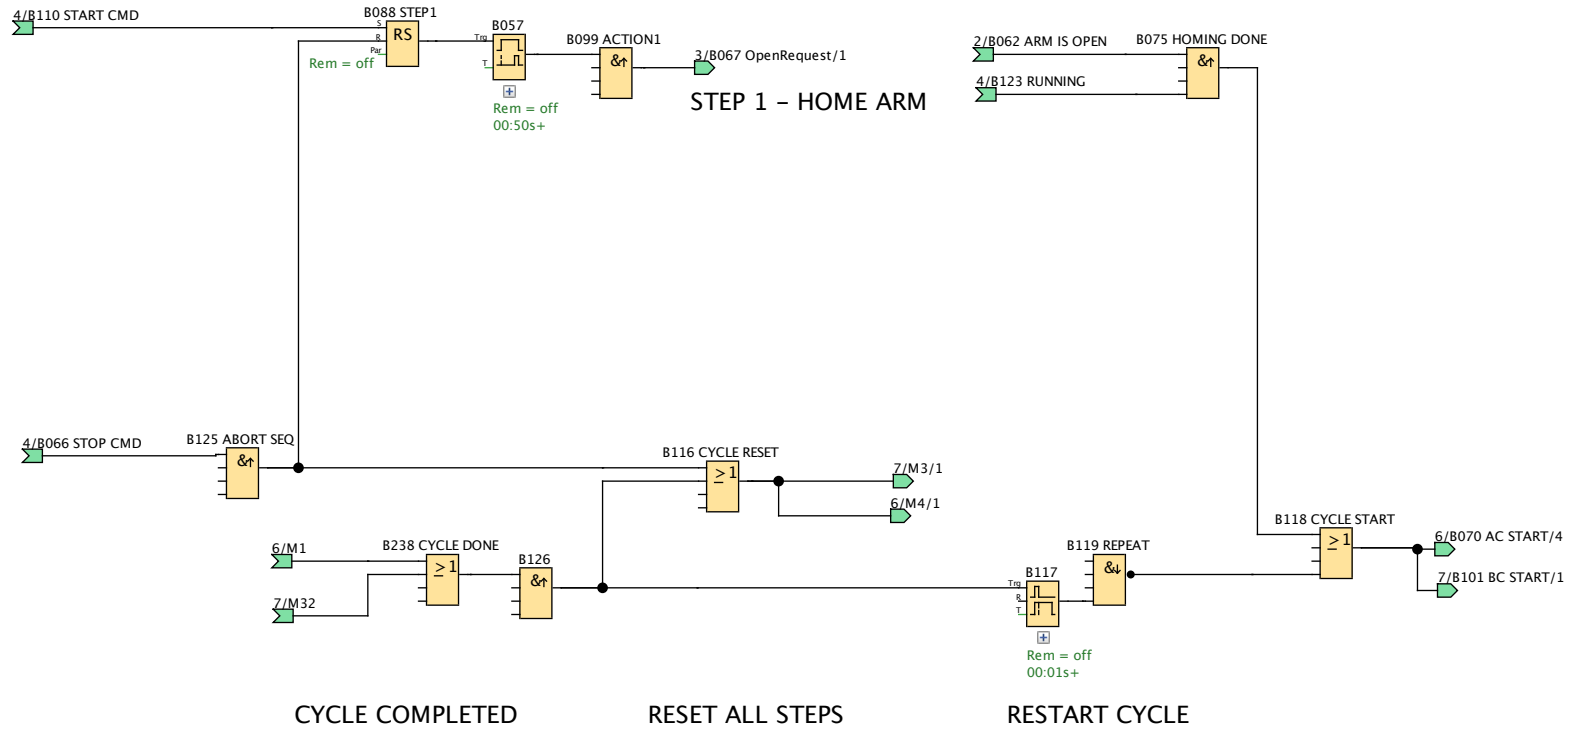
4/B110 START CMD

B088 STEP1

S

R

Par

RS

Rem = off

B057

Trg

T

Rem = off
00:50s+

B099 ACTION1

&↑

3/B067 OpenRequest/1

STEP 1 – HOME ARM

2/B062 ARM IS OPEN

4/B123 RUNNING

B075 HOMING DONE

&↑

4/B066 STOP CMD

B125 ABORT SEQ

&↑

B116 CYCLE RESET

$\geq 1$

7/M3/1

6/M4/1

6/M1

7/M32

B238 CYCLE DONE

$\geq 1$

B126

&↑

B117

Trg

R

T

Rem = off
00:01s+

B119 REPEAT

&↓

B118 CYCLE START

$\geq 1$

6/B070 AC START/4

7/B101 BC START/1

CYCLE COMPLETED

RESET ALL STEPS

RESTART CYCLE